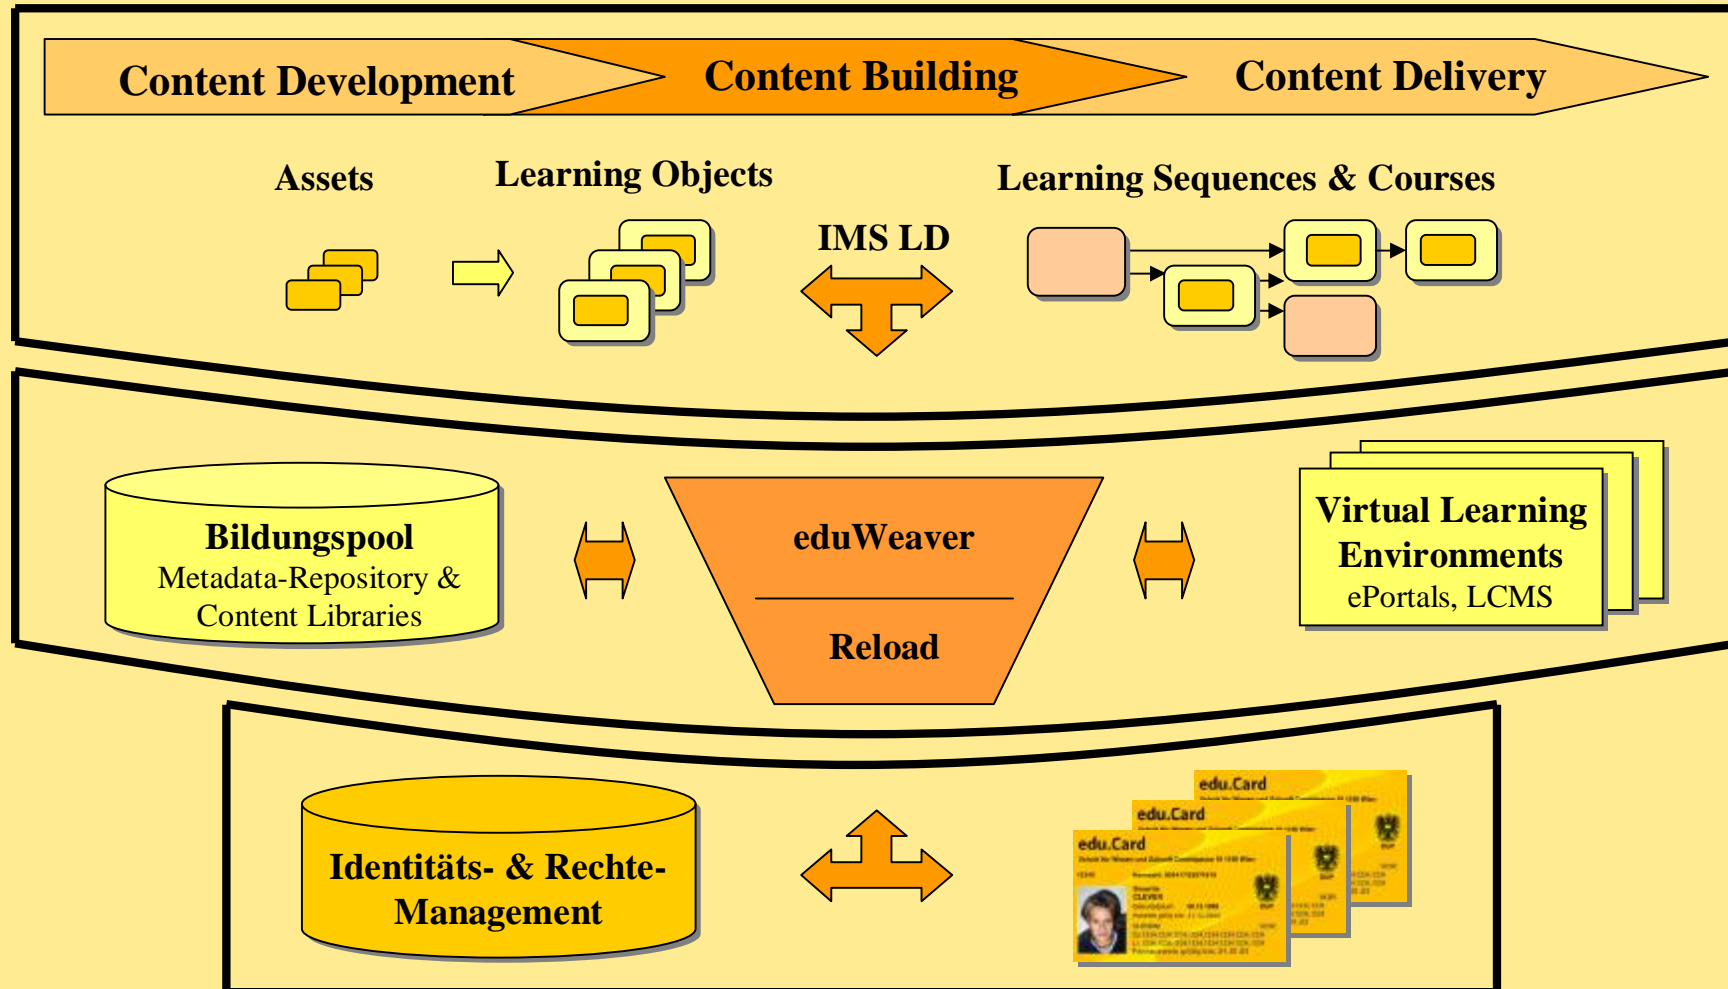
Content Development

Content Building

Content Delivery

Assets

Learning Objects

Learning Sequences & Courses

IMS LD

Bildungspool
Metadata-Repository &
Content Libraries

eduWeaver

Reload

Virtual Learning Environments
ePortals, LCMS

Identitäts- & Rechte-Management

edu.Card

edu.Card

edu.Card